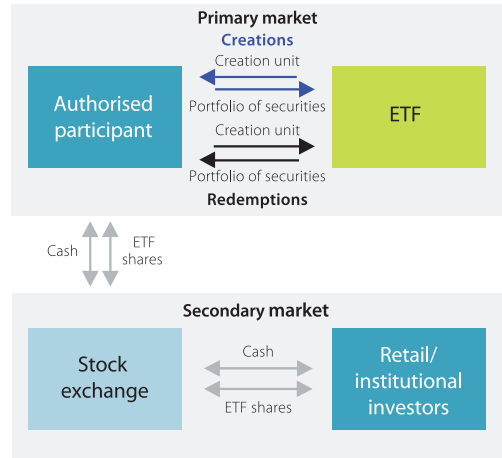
Primary market
Creations
Creation unit
Authorised participant
Portfolio of securities
ETF
Creation unit
Portfolio of securities
Redemptions
Cash
ETF shares
Secondary market
Stock exchange
Cash
ETF shares
Retail/ institutional investors